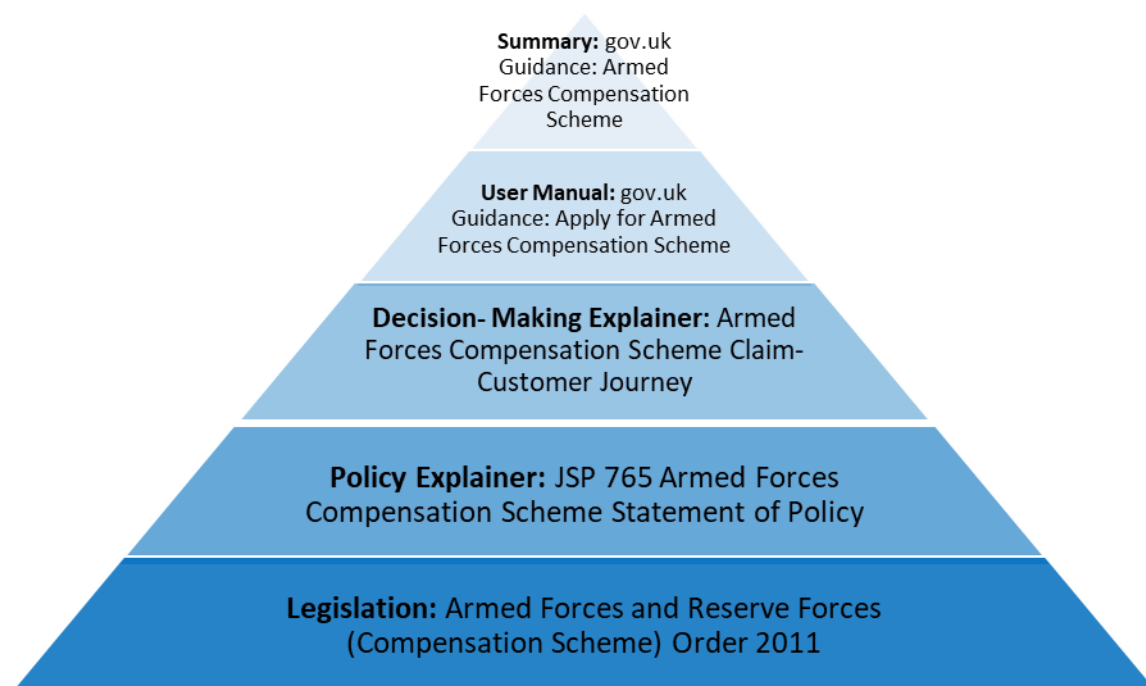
Summary: gov.uk Guidance: Armed Forces Compensation Scheme

User Manual: gov.uk Guidance: Apply for Armed Forces Compensation Scheme

Decision- Making Explainer: Armed Forces Compensation Scheme Claim- Customer Journey

Policy Explainer: JSP 765 Armed Forces Compensation Scheme Statement of Policy

Legislation: Armed Forces and Reserve Forces (Compensation Scheme) Order 2011